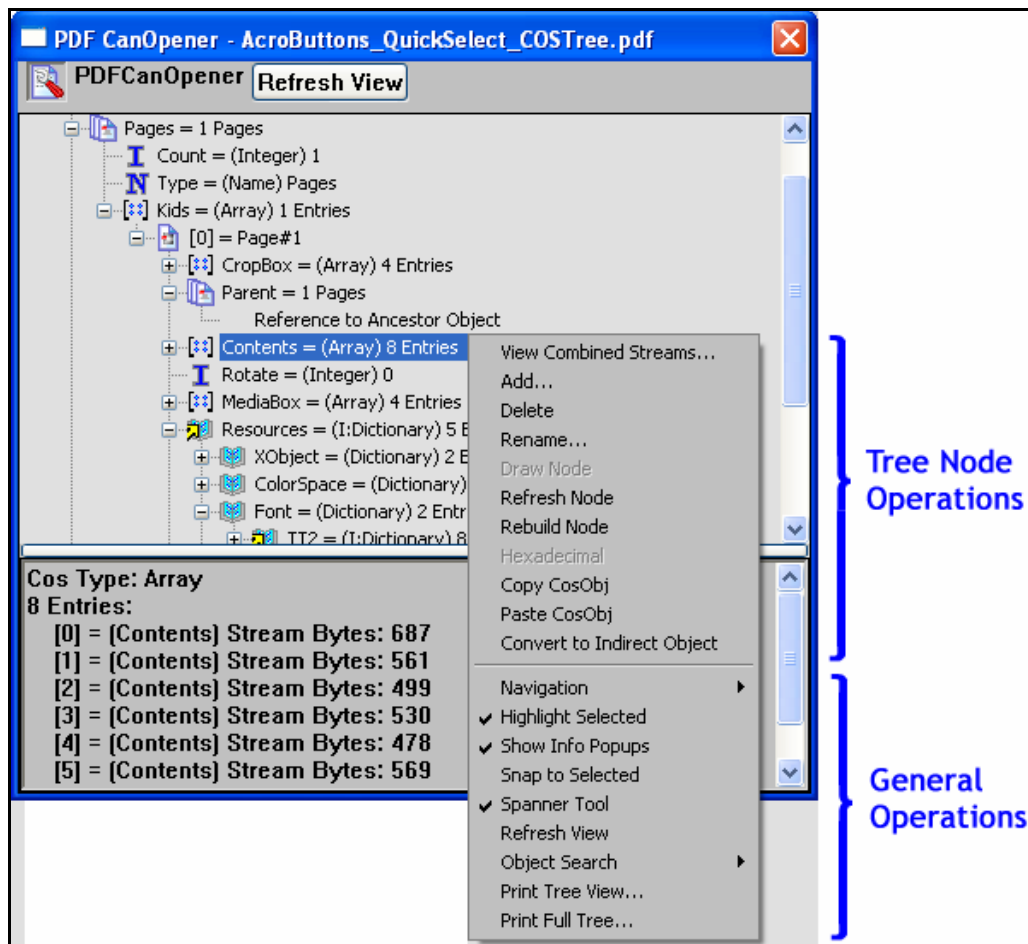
PDF CanOpener - AcroButtons_QuickSelect_COSTree.pdf

PDFCanOpener Refresh View

Pages = 1 Pages
Count = (Integer) 1
Type = (Name) Pages
Kids = (Array) 1 Entries
[0] = Page#1
CropBox = (Array) 4 Entries
Parent = 1 Pages
Reference to Ancestor Object
Contents = (Array) 8 Entries
Rotate = (Integer) 0
MediaBox = (Array) 4 Entries
Resources = (I:Dictionary) 5 E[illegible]
XObject = (Dictionary) 2 E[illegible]
ColorSpace = (Dictionary)
Font = (Dictionary) 2 Entr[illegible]
TT2 = (I:Dictionary) 8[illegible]

Cos Type: Array
8 Entries:
[0] = [Contents] Stream Bytes: 687
[1] = [Contents] Stream Bytes: 561
[2] = [Contents] Stream Bytes: 499
[3] = [Contents] Stream Bytes: 530
[4] = [Contents] Stream Bytes: 478
[5] = [Contents] Stream Bytes: 569

View Combined Streams...
Add...
Delete
Rename...
Draw Node
Refresh Node
Rebuild Node
Hexadecimal
Copy CosObj
Paste CosObj
Convert to Indirect Object
Navigation
Highlight Selected
Show Info Popups
Snap to Selected
Spanner Tool
Refresh View
Object Search
Print Tree View...
Print Full Tree...

Tree Node Operations

General Operations